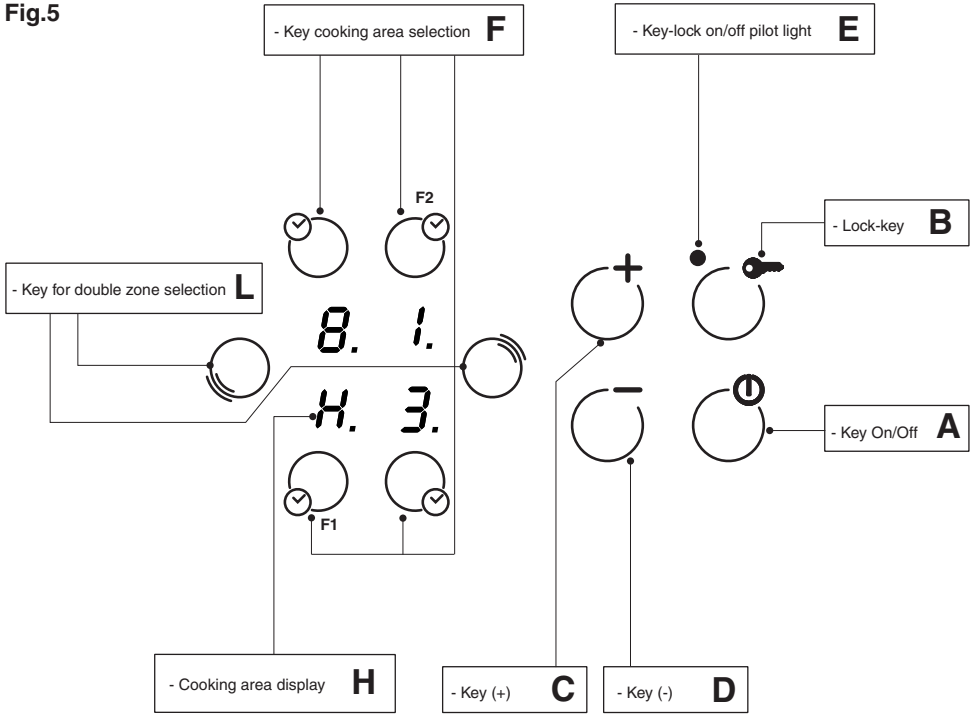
Fig.5

- Key cooking area selection **F**

- Key-lock on/off pilot light **E**

F2

- Lock-key **B**

- Key for double zone selection **L**

8. 1.

H. 3.

- Key On/Off **A**

F1

- Cooking area display **H**

- Key (+) **C**

- Key (-) **D**